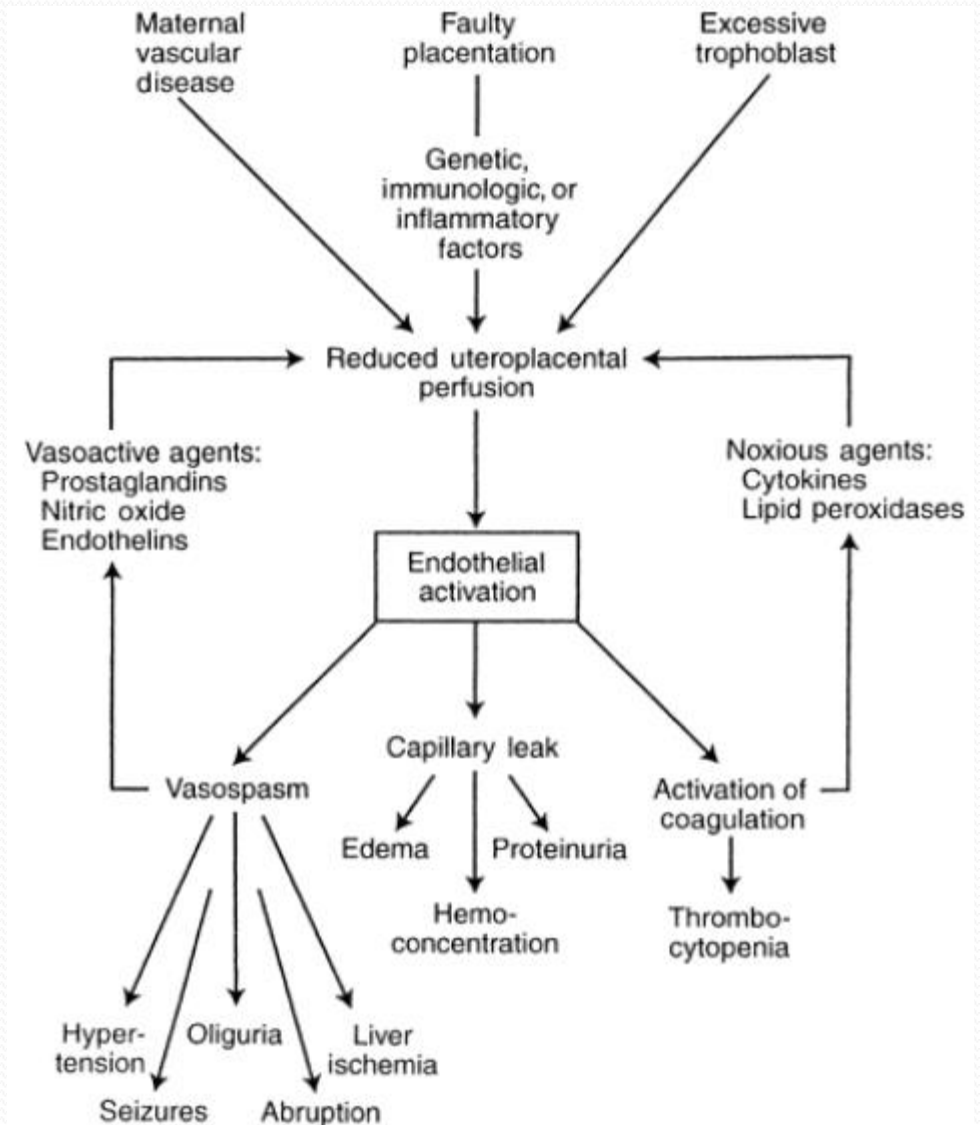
Maternal vascular disease

Faulty placentation

Excessive trophoblast

Genetic, immunologic, or inflammatory factors

Reduced uteroplacental perfusion

Vasoactive agents:
Prostaglandins
Nitric oxide
Endothelins

Noxious agents:
Cytokines
Lipid peroxidases

Endothelial activation

Vasospasm

Capillary leak

Activation of coagulation

Edema

Proteinuria

Hemoconcentration

Thrombocytopenia

Hypertension

Oliguria

Liver ischemia

Seizures

Abruption